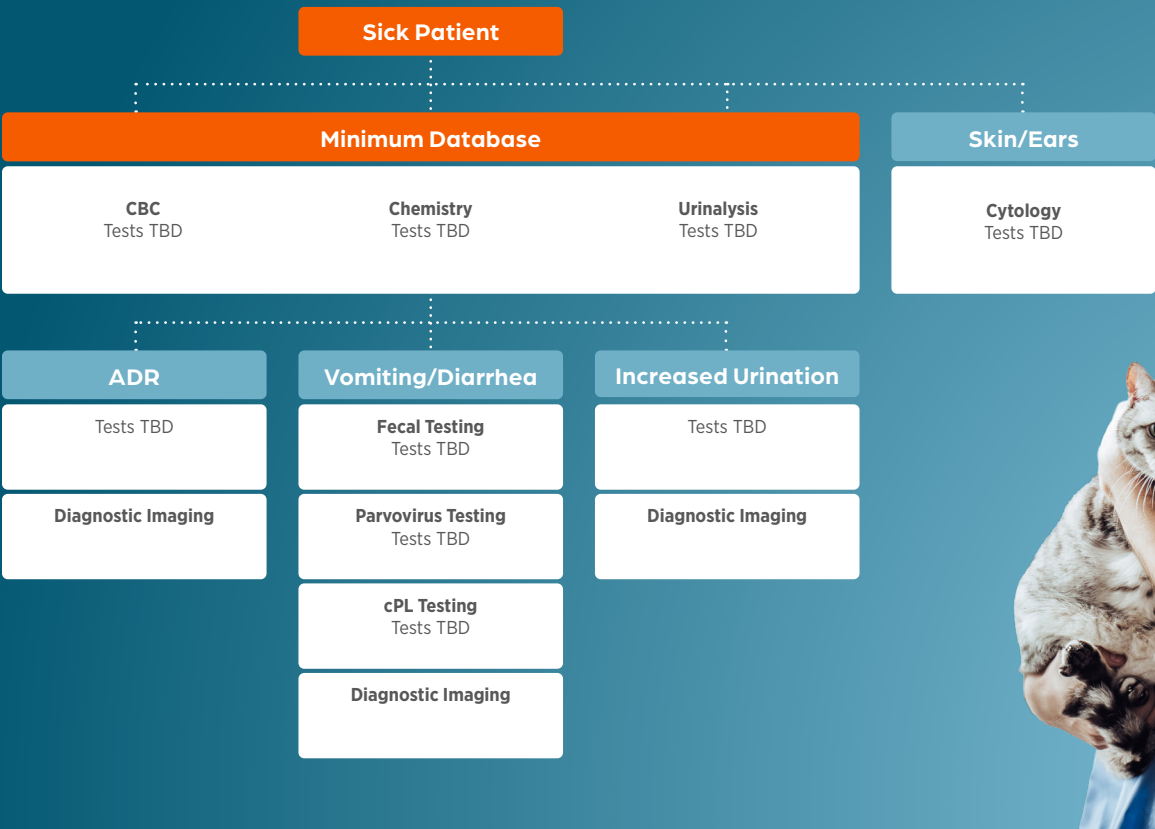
Sick Patient

Minimum Database

CBC
Tests TBD

Chemistry
Tests TBD

Urinalysis
Tests TBD

Skin/Ears

Cytology
Tests TBD

ADR

Tests TBD

Diagnostic Imaging

Vomiting/Diarrhea

Fecal Testing
Tests TBD

Parvovirus Testing
Tests TBD

cPL Testing
Tests TBD

Diagnostic Imaging

Increased Urination

Tests TBD

Diagnostic Imaging